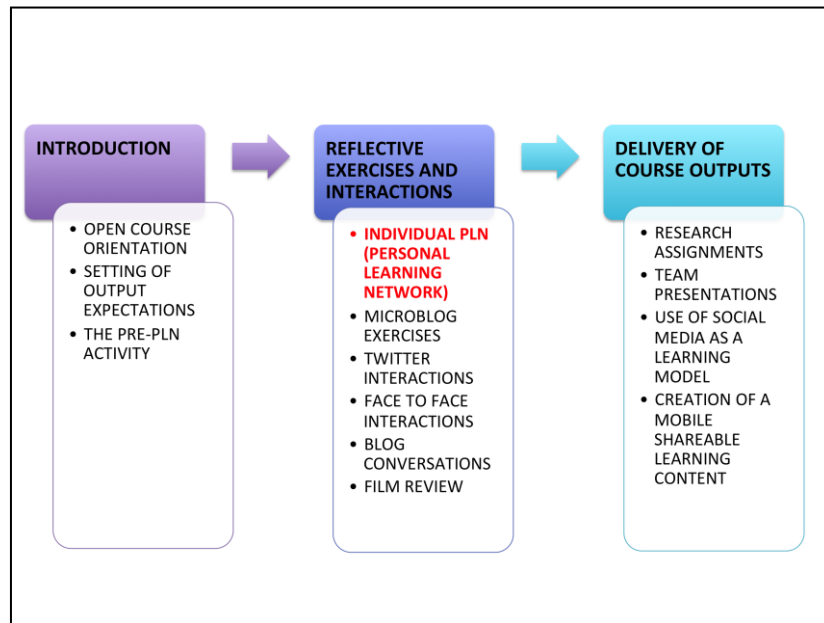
INTRODUCTION

- OPEN COURSE ORIENTATION
- SETTING OF OUTPUT EXPECTATIONS
- THE PRE-PLN ACTIVITY

REFLECTIVE EXERCISES AND INTERACTIONS

- INDIVIDUAL PLN (PERSONAL LEARNING NETWORK)
- MICROBLOG EXERCISES
- TWITTER INTERACTIONS
- FACE TO FACE INTERACTIONS
- BLOG CONVERSATIONS
- FILM REVIEW

DELIVERY OF COURSE OUTPUTS

- RESEARCH ASSIGNMENTS
- TEAM PRESENTATIONS
- USE OF SOCIAL MEDIA AS A LEARNING MODEL
- CREATION OF A MOBILE SHAREABLE LEARNING CONTENT